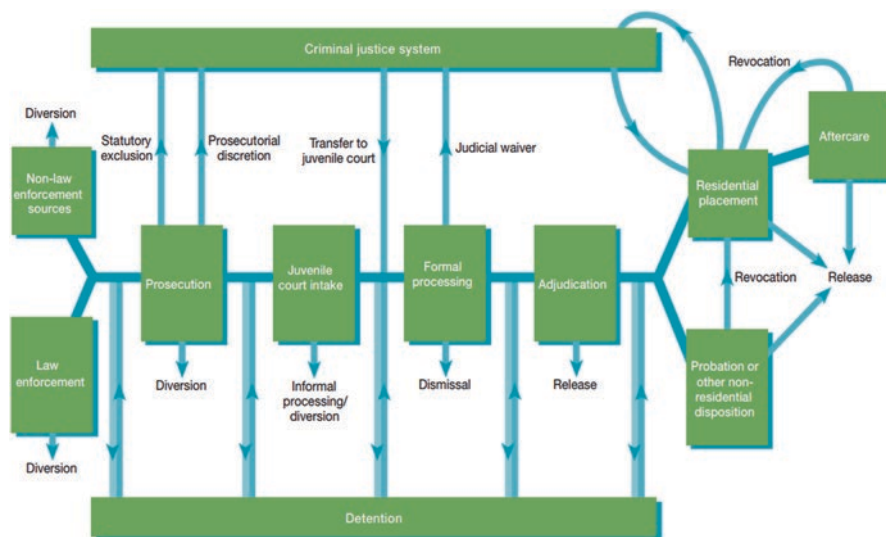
Criminal justice system

Revocation

Diversion

Statutory exclusion

Prosecutorial discretion

Transfer to juvenile court

Judicial waiver

Aftercare

Non-law enforcement sources

Residential placement

Prosecution

Juvenile court intake

Formal processing

Adjudication

Revocation

Release

Law enforcement

Diversion

Informal processing/ diversion

Dismissal

Release

Probation or other non-residential disposition

Diversion

Detention